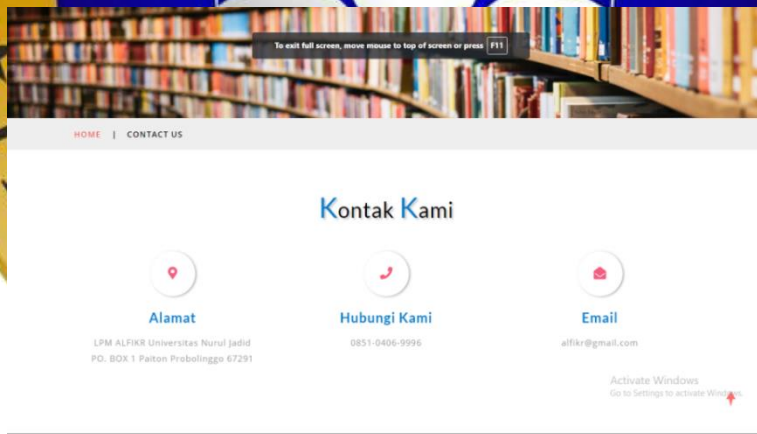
To exit full screen, move mouse to top of screen or press F11

HOME | CONTACT US

Kontak Kami

Alamat

LPM ALFIKR Universitas Nurul Jadid
PO. BOX 1 Paiton Probolinggo 67291

Hubungi Kami

0851-0406-9996

Email

alfikr@gmail.com

Activate Windows
Go to Settings to activate Windows.